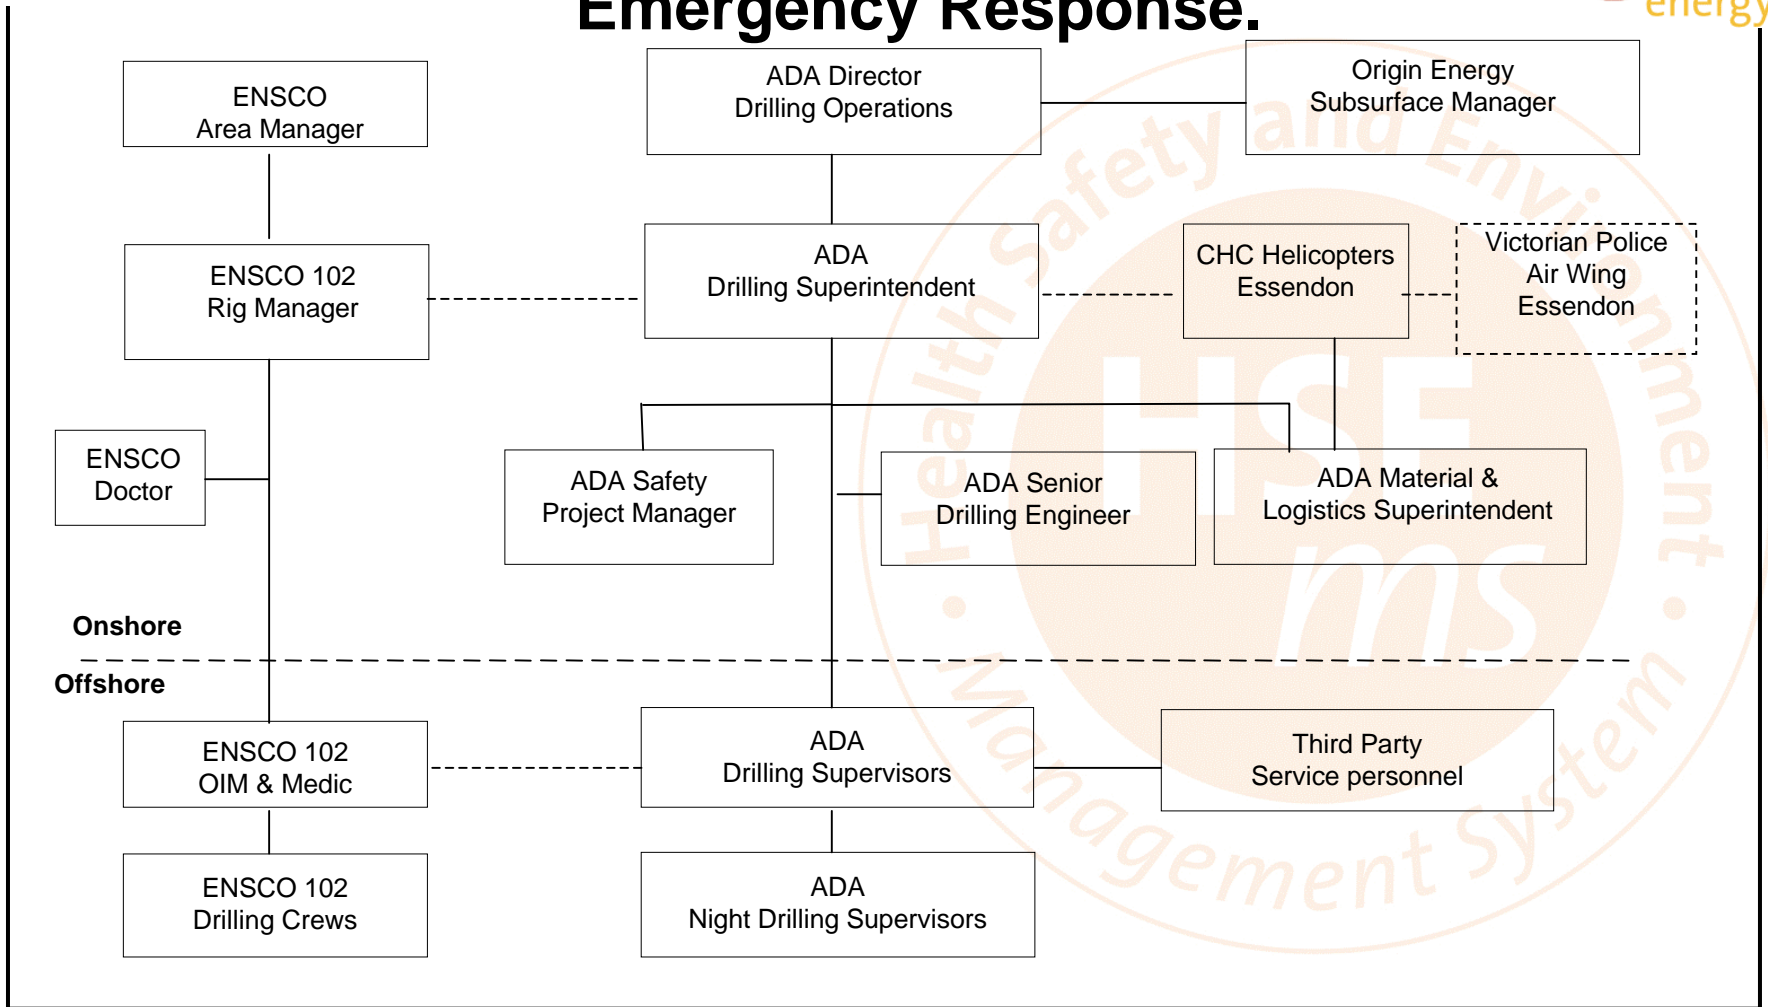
Emergency Response.

energy

ENSCO
Area Manager

ADA Director
Drilling Operations

Origin Energy
Subsurface Manager

ENSCO 102
Rig Manager

ADA
Drilling Superintendent

CHC Helicopters
Essendon

Victorian Police
Air Wing
Essendon

ENSCO
Doctor

ADA Safety
Project Manager

ADA Senior
Drilling Engineer

ADA Material &
Logistics Superintendent

Onshore

Offshore

ENSCO 102
OIM & Medic

ADA
Drilling Supervisors

Third Party
Service personnel

ENSCO 102
Drilling Crews

ADA
Night Drilling Supervisors

Health Safety and Environment
HSE ms
Management System